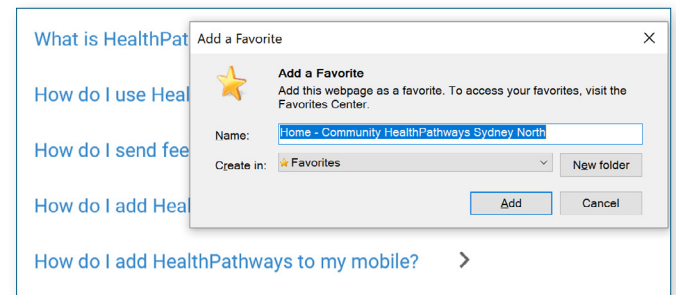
What is HealthPat

How do I use Heal

How do I send fee

How do I add Heal

How do I add HealthPathways to my mobile?

Add a Favorite

Add a Favorite

Add this webpage as a favorite. To access your favorites, visit the Favorites Center.

Name: Home - Community HealthPathways Sydney North

Create in: Favorites

New folder

Add

Cancel